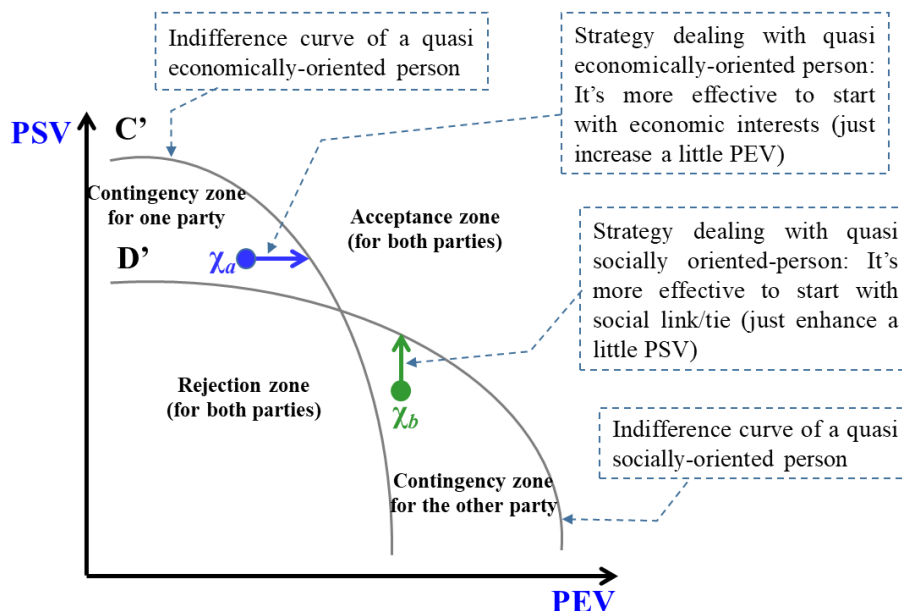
Indifference curve of a quasi economically-oriented person

Strategy dealing with quasi economically-oriented person: It's more effective to start with economic interests (just increase a little PEV)

PSV

C'

Contingency zone for one party

Acceptance zone (for both parties)

Strategy dealing with quasi socially oriented-person: It's more effective to start with social link/tie (just enhance a little PSV)

D'

$\chi_a$

Rejection zone (for both parties)

$\chi_b$

Indifference curve of a quasi socially-oriented person

Contingency zone for the other party

PEV